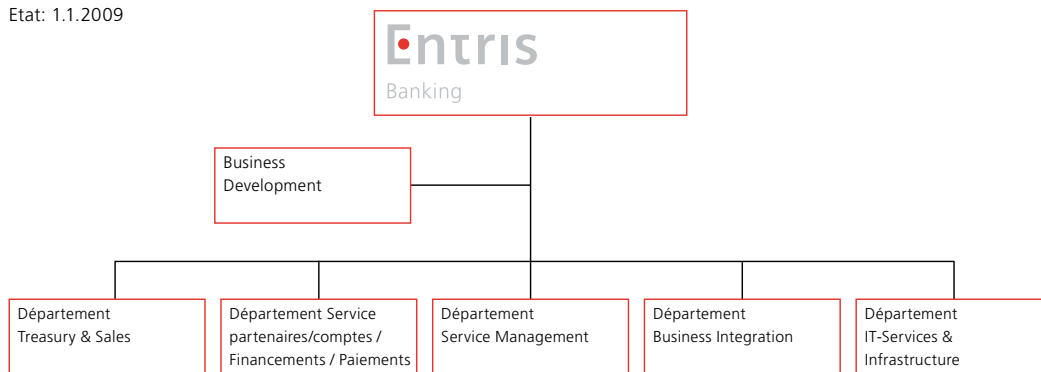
Etat: 1.1.2009

Entris
Banking

Business Development

Département Treasury & Sales

Département Service partenaires/comptes / Financements / Paiements

Département Service Management

Département Business Integration

Département IT-Services & Infrastructure